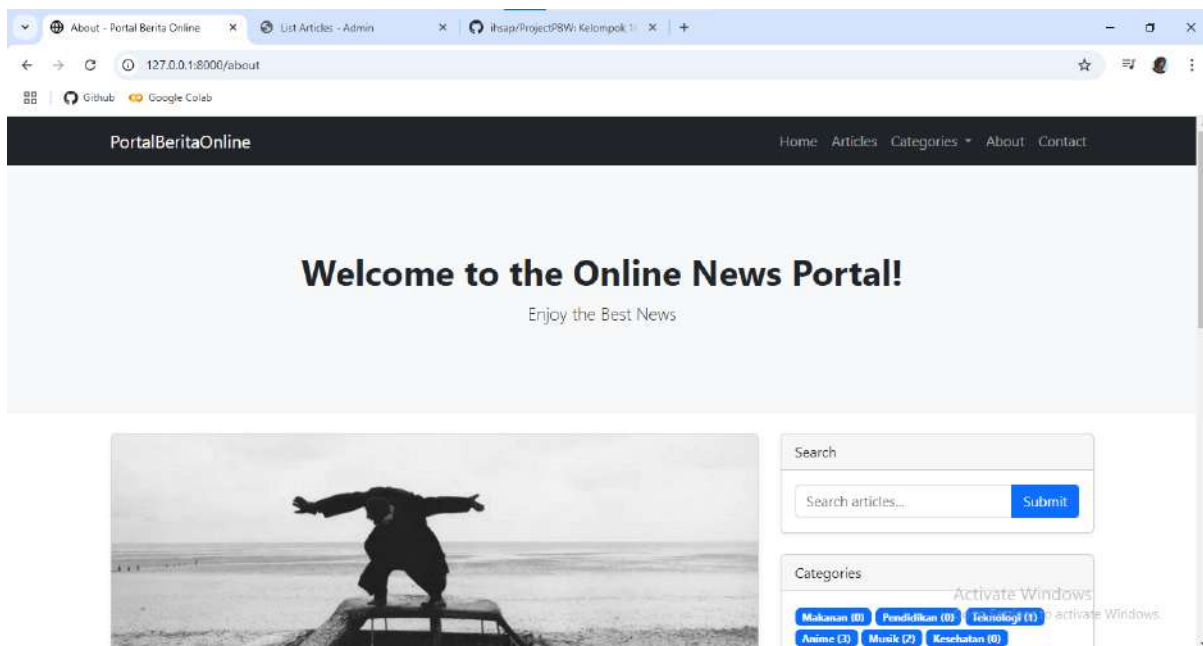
About - Portal Berita Online
List Articles - Admin
ihsap/ProjectPBW: Kelompok 1
127.0.0.1:8000/about
Github
Google Colab

PortalBeritaOnline
Home Articles Categories About Contact

Welcome to the Online News Portal!
Enjoy the Best News

Search
Search articles...
Submit

Categories
Activate Windows
Go to Settings to activate Windows.
Makanan (0) Pendidikan (0) Teknologi (1)
Anime (3) Musik (2) Kesehatan (0)